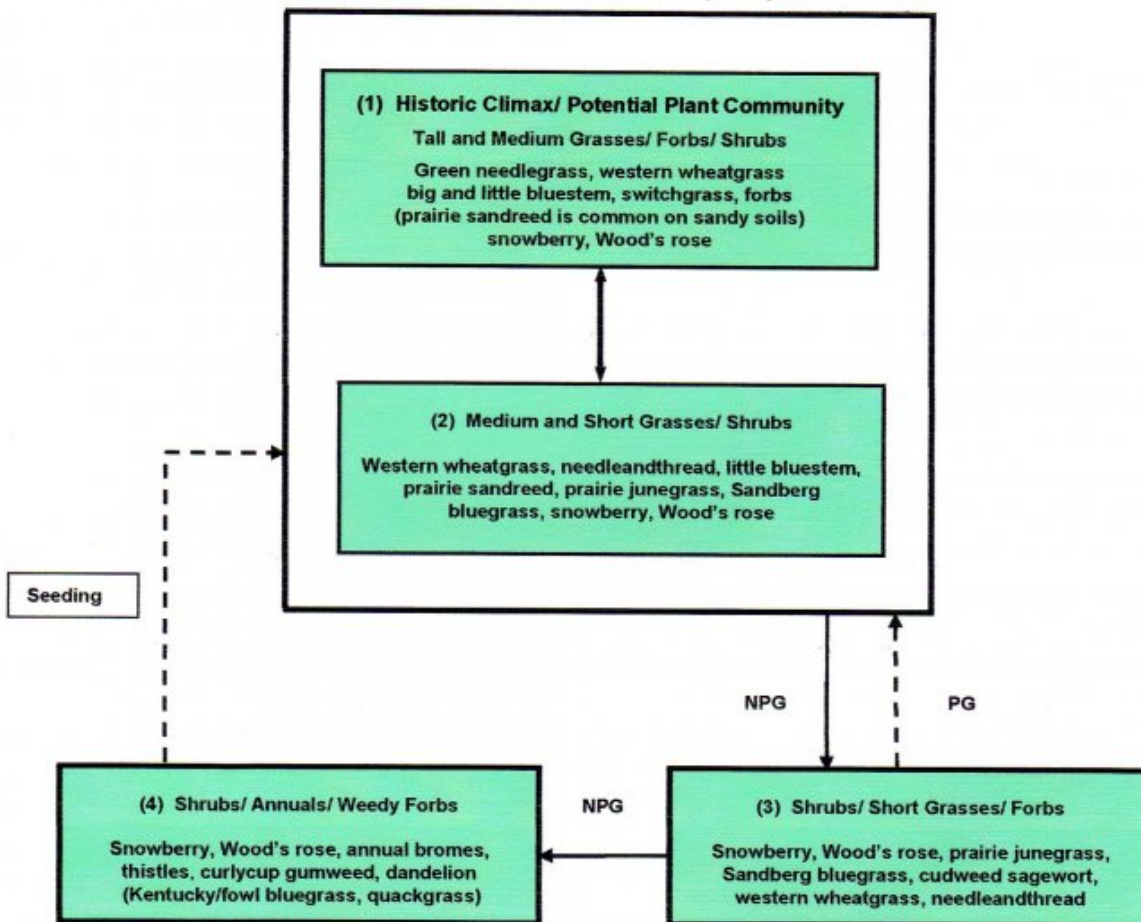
(1) Historic Climax/ Potential Plant Community

Tall and Medium Grasses/ Forbs/ Shrubs

Green needlegrass, western wheatgrass big and little bluestem, switchgrass, forbs (prairie sandreed is common on sandy soils) snowberry, Wood's rose

(2) Medium and Short Grasses/ Shrubs

Western wheatgrass, needleandthread, little bluestem, prairie sandreed, prairie junegrass, Sandberg bluegrass, snowberry, Wood's rose

Seeding

NPG

PG

(4) Shrubs/ Annuals/ Weedy Forbs

Snowberry, Wood's rose, annual bromes, thistles, curlycup gumweed, dandelion (Kentucky/fowl bluegrass, quackgrass)

NPG

(3) Shrubs/ Short Grasses/ Forbs

Snowberry, Wood's rose, prairie junegrass, Sandberg bluegrass, cudweed sagewort, western wheatgrass, needleandthread